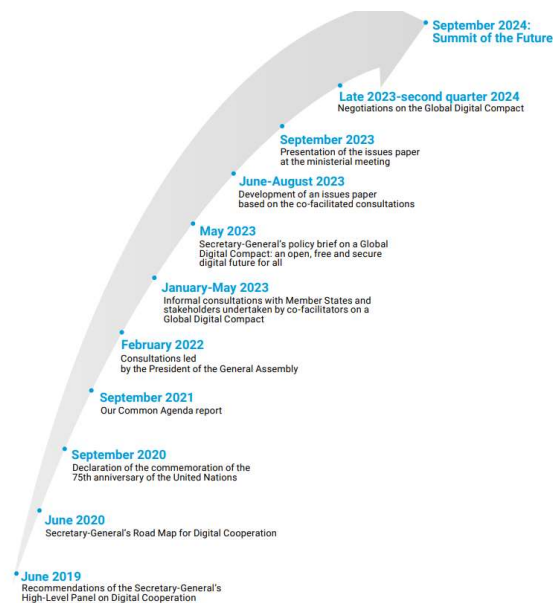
September 2024: Summit of the Future

Late 2023-second quarter 2024
Negotiations on the Global Digital Compact

September 2023
Presentation of the issues paper at the ministerial meeting

June-August 2023
Development of an issues paper based on the co-facilitated consultations

May 2023
Secretary-General's policy brief on a Global Digital Compact: an open, free and secure digital future for all

January-May 2023
Informal consultations with Member States and stakeholders undertaken by co-facilitators on a Global Digital Compact

February 2022
Consultations led by the President of the General Assembly

September 2021
Our Common Agenda report

September 2020
Declaration of the commemoration of the 75th anniversary of the United Nations

June 2020
Secretary-General's Road Map for Digital Cooperation

June 2019
Recommendations of the Secretary-General's High-Level Panel on Digital Cooperation